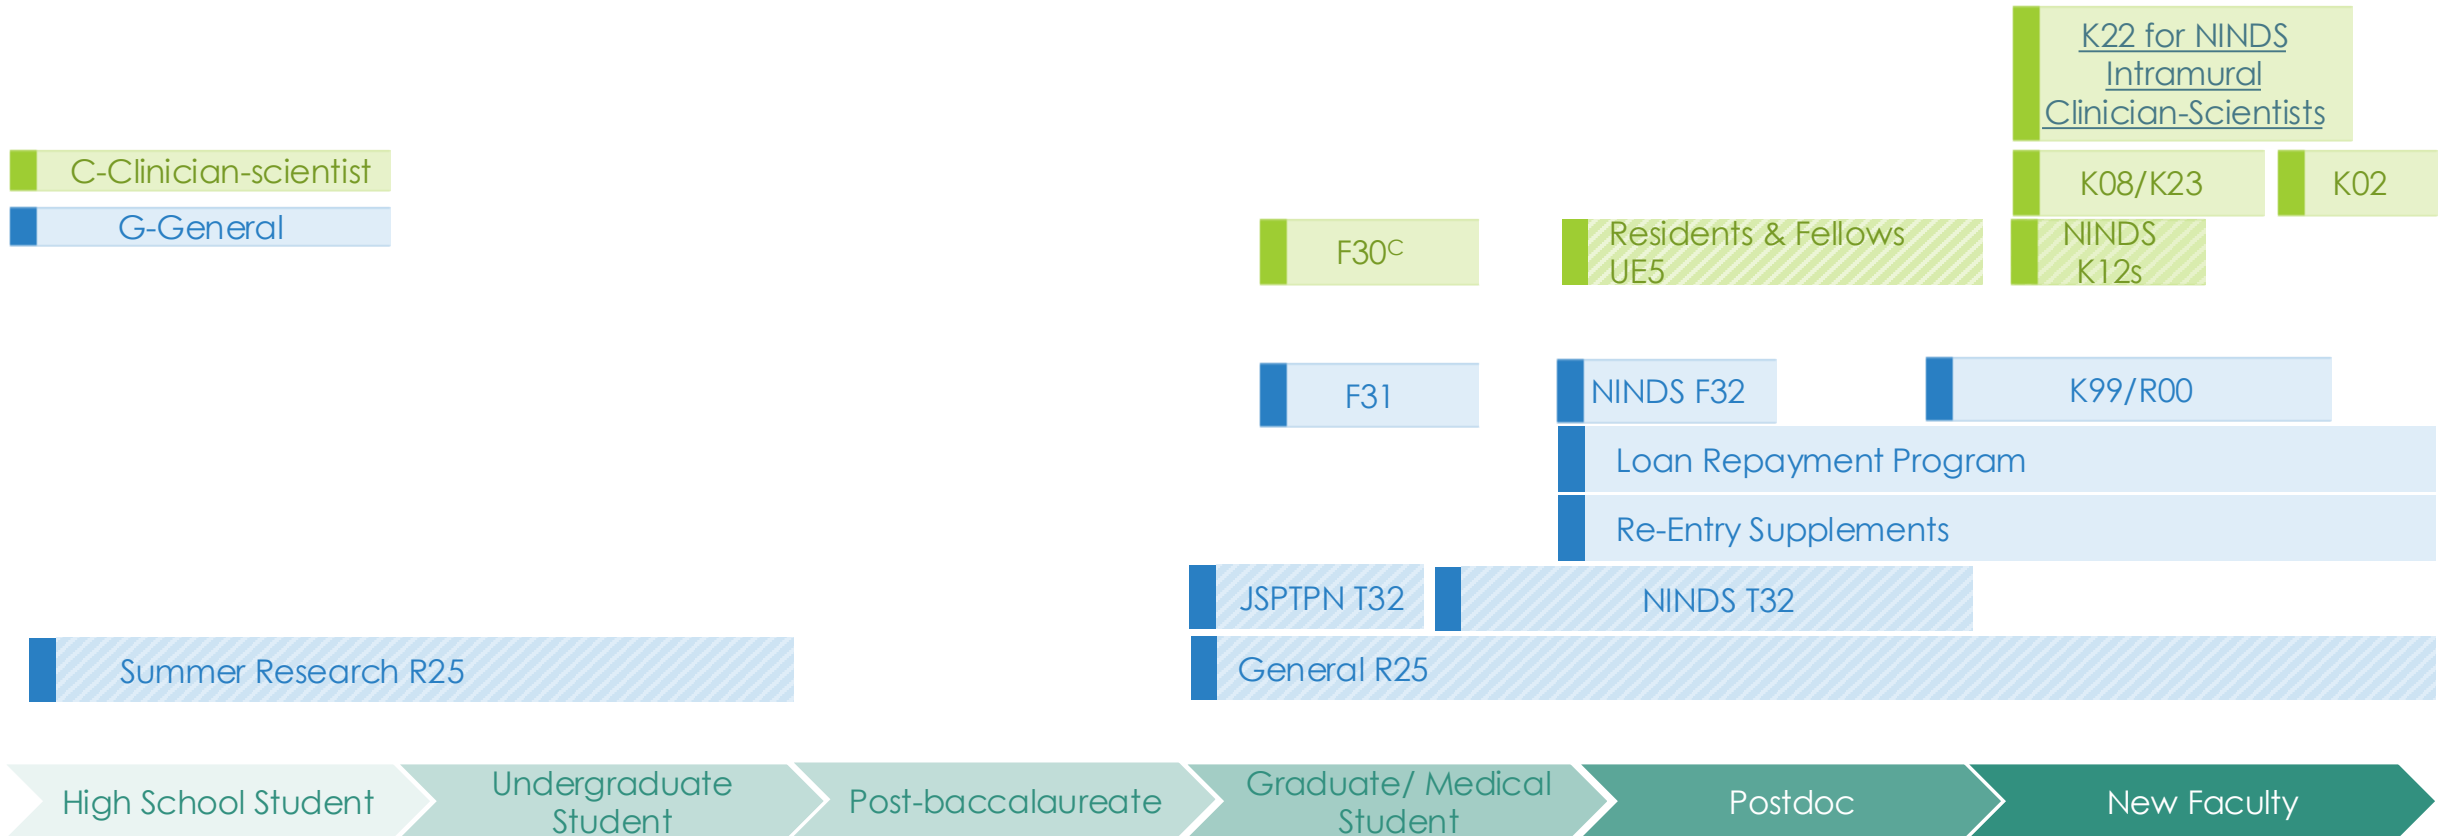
K22 for NINDS Intramural Clinician-Scientists

C-Clinician-scientist

G-General

K08/K23

K02

F30C

Residents & Fellows UE5

NINDS K12s

F31

NINDS F32

K99/R00

Loan Repayment Program

Re-Entry Supplements

JSPTPN T32

NINDS T32

Summer Research R25

General R25

High School Student

Undergraduate Student

Post-baccalaureate

Graduate/ Medical Student

Postdoc

New Faculty